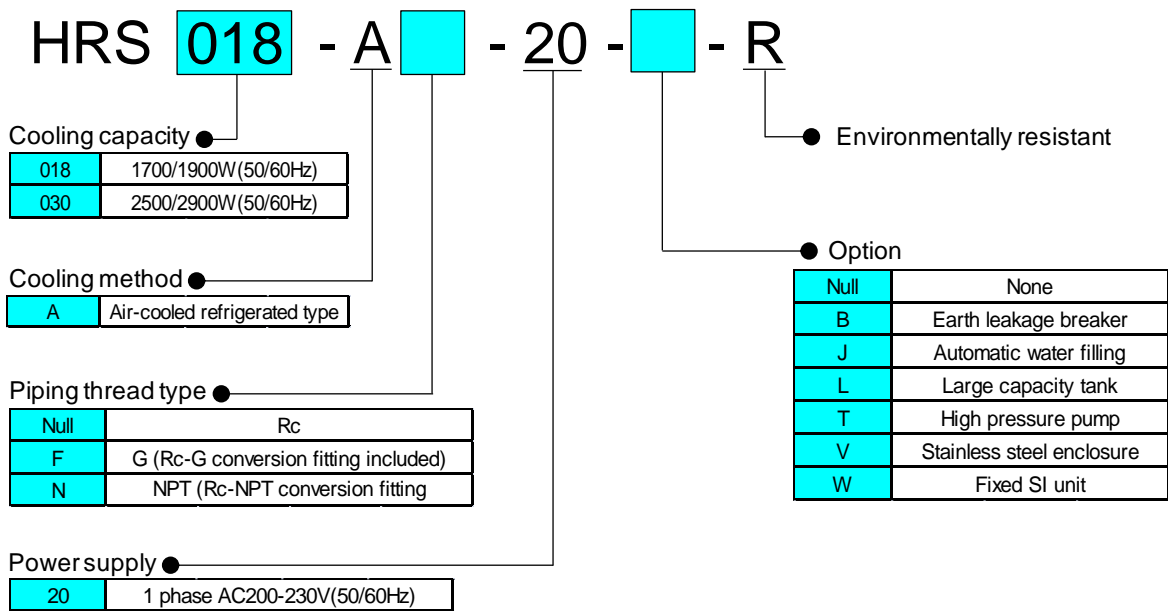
HRS 018 - A - 20 - - R

Environmentally resistant

Cooling capacity

| 018 | 1700/1900W(50/60Hz) |
|---|---|
| 030 | 2500/2900W(50/60Hz) |

Option

| Null | None |
|---|---|
| B | Earth leakage breaker |
| J | Automatic water filling |
| L | Large capacity tank |
| T | High pressure pump |
| V | Stainless steel enclosure |
| W | Fixed SI unit |

Cooling method

| A | Air-cooled refrigerated type |
|---|---|

Piping thread type

| Null | Rc |
|---|---|
| F | G (Rc-G conversion fitting included) |
| N | NPT (Rc-NPT conversion fitting |

Power supply

| 20 | 1 phase AC200-230V(50/60Hz) |
|---|---|